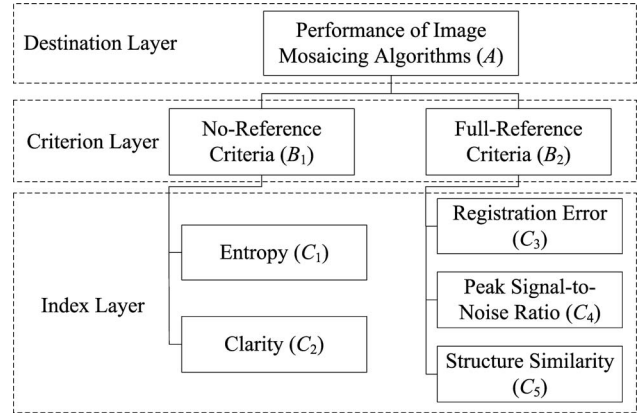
Destination Layer

Performance of Image Mosaicing Algorithms ($A$)

Criterion Layer

No-Reference Criteria ($B_1$)

Full-Reference Criteria ($B_2$)

Index Layer

Entropy ($C_1$)

Clarity ($C_2$)

Registration Error ($C_3$)

Peak Signal-to-Noise Ratio ($C_4$)

Structure Similarity ($C_5$)